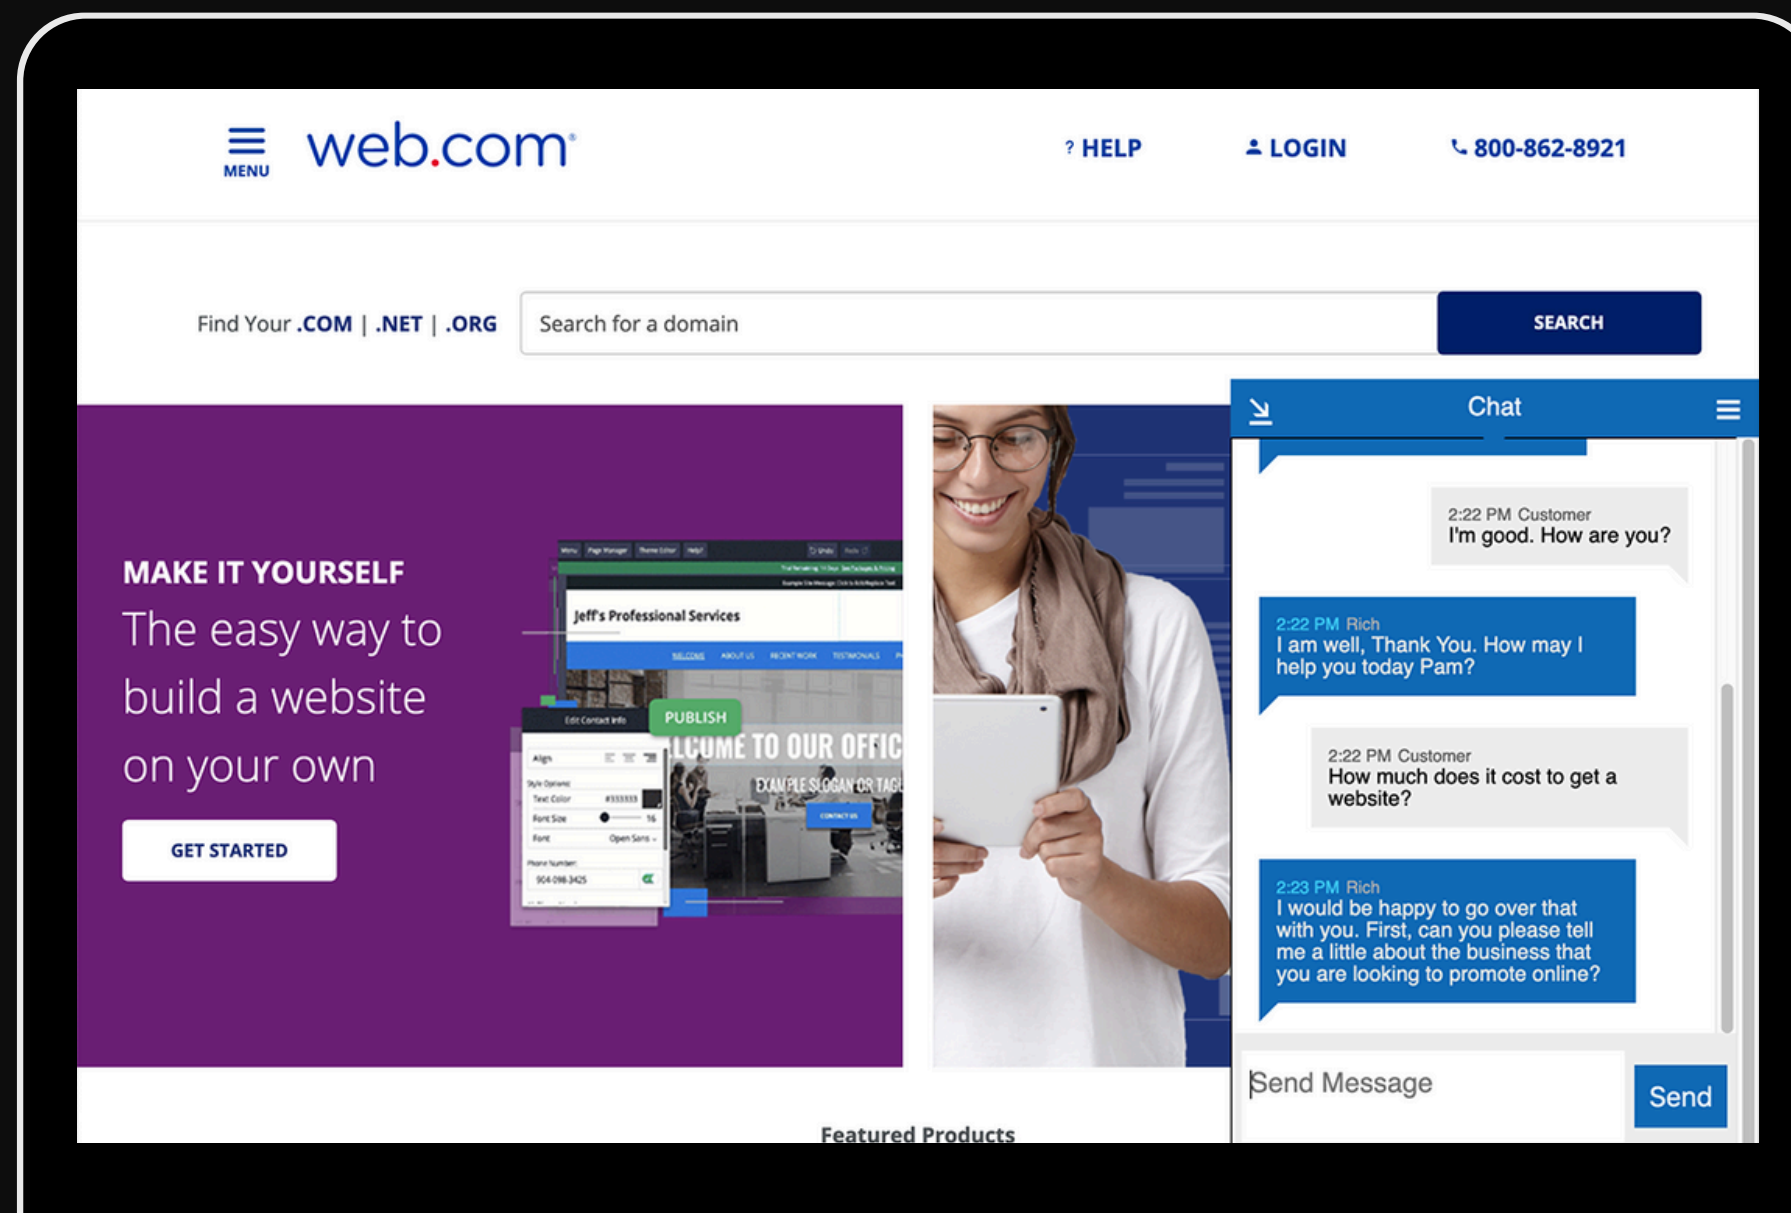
MENU web.com

? HELP
LOGIN
800-862-8921

Find Your .COM | .NET | .ORG
Search for a domain
SEARCH

MAKE IT YOURSELF
The easy way to build a website on your own

GET STARTED

Jeff's Professional Services
PUBLISH
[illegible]LCOME TO OUR OFFIC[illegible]
EXAMPLE SLOGAN OR TAG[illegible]

Chat

2:22 PM Customer
I'm good. How are you?

2:22 PM Rich
I am well, Thank You. How may I help you today Pam?

2:22 PM Customer
How much does it cost to get a website?

2:23 PM Rich
I would be happy to go over that with you. First, can you please tell me a little about the business that you are looking to promote online?

Send Message
Send

Featured Products